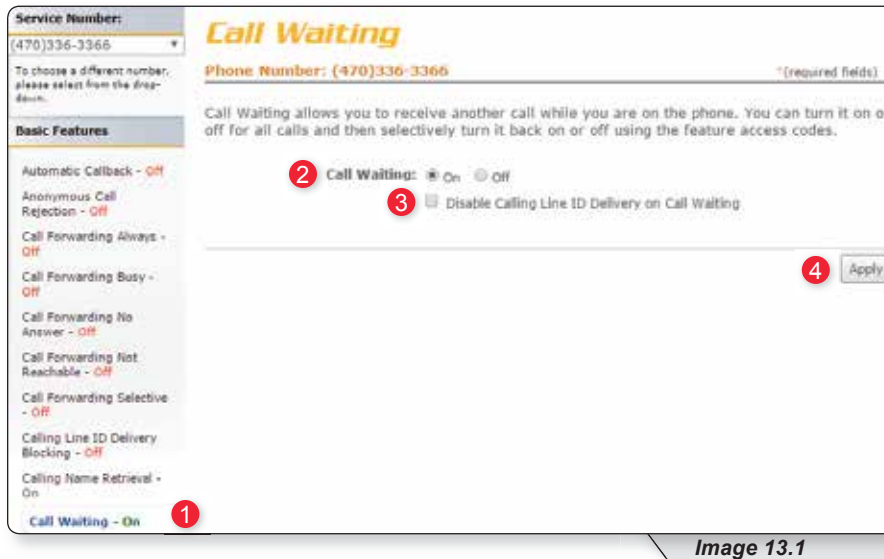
Service Number:
(470)336-3366

To choose a different number, please select from the drop-down.

Basic Features

Automatic Callback - Off
Anonymous Call Rejection - Off
Call Forwarding Always - Off
Call Forwarding Busy - Off
Call Forwarding No Answer - Off
Call Forwarding Not Reachable - Off
Call Forwarding Selective - Off
Calling Line ID Delivery Blocking - Off
Calling Name Retrieval - On
Call Waiting - On

1

Call Waiting

Phone Number: (470)336-3366

*(required fields)

Call Waiting allows you to receive another call while you are on the phone. You can turn it on o off for all calls and then selectively turn it back on or off using the feature access codes.

2 Call Waiting: On Off

3 Disable Calling Line ID Delivery on Call Waiting

4 Apply

Image 13.1